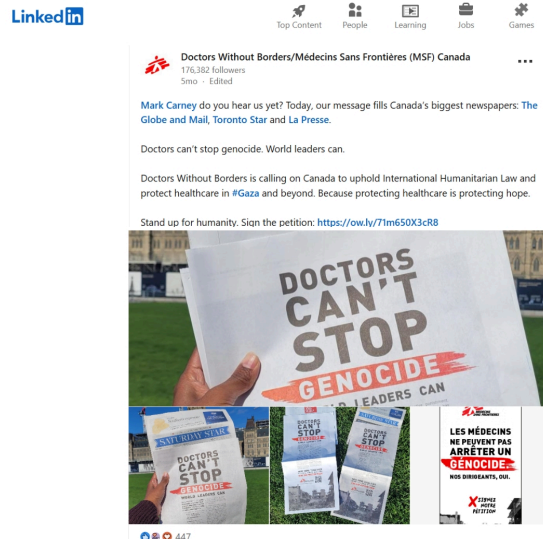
LinkedIn

Top Content People Learning Jobs Games

Doctors Without Borders/Médecins Sans Frontières (MSF) Canada
176,382 followers
5mo · Edited

Mark Carney do you hear us yet? Today, our message fills Canada's biggest newspapers: The Globe and Mail, Toronto Star and La Presse.

Doctors can't stop genocide. World leaders can.

Doctors Without Borders is calling on Canada to uphold International Humanitarian Law and protect healthcare in #Gaza and beyond. Because protecting healthcare is protecting hope.

Stand up for humanity. Sign the petition: https://ow.ly/71m650X3cR8

DOCTORS CAN'T STOP GENOCIDE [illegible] LEADERS CAN

SATURDAY STAR
DOCTORS CAN'T STOP GENOCIDE
WORLD LEADERS CAN

DOCTORS CAN'T STOP

DOCTORS CAN'T STOP

LES MÉDECINS NE PEUVENT PAS ARRÊTER UN GÉNOCIDE.
NOS DIRIGEANTS, OUI.
SIGNEZ NOTRE PÉTITION

447